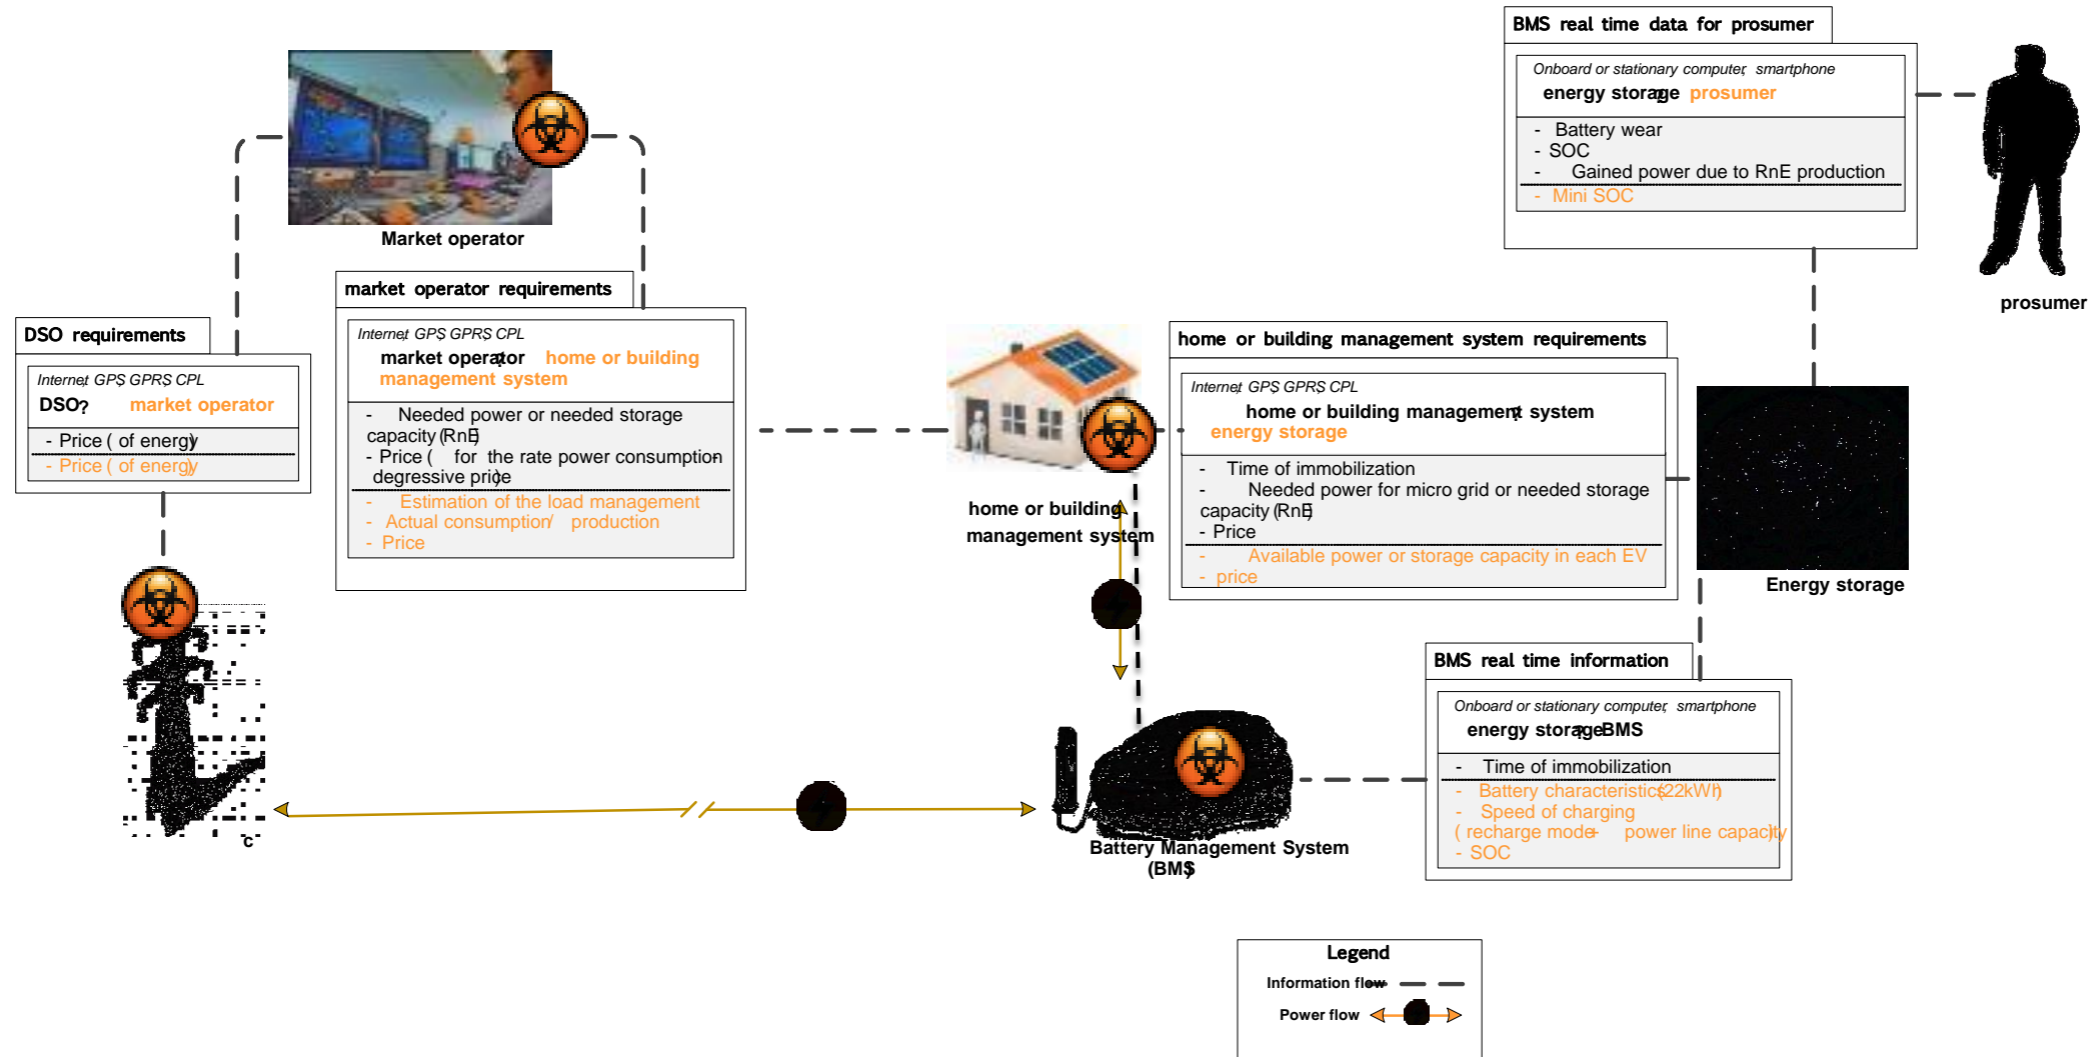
Market operator

market operator requirements

Internet, GPS, GPRS, CPL
market operator home or building management system

- Needed power or needed storage capacity (RnE)
- Price ( for the rate power consumption degressive price
- Estimation of the load management
- Actual consumption/ production
- Price

DSO requirements

Internet, GPS, GPRS, CPL
DSO? market operator

- Price ( of energy)
- Price ( of energy)

BMS real time data for prosumer

Onboard or stationary computer, smartphone
energy storage prosumer

- Battery wear
- SOC
- Gained power due to RnE production
- Mini SOC

prosumer

home or building management system

home or building management system requirements

Internet, GPS, GPRS, CPL
home or building management system energy storage

- Time of immobilization
- Needed power for micro grid or needed storage capacity (RnE)
- Price
- Available power or storage capacity in each EV
- price

Energy storage

BMS real time information

Onboard or stationary computer, smartphone
energy storage BMS

- Time of immobilization
- Battery characteristics (22kWh)
- Speed of charging
( recharge mode power line capacity)
- SOC

c

Battery Management System (BMS)

Legend
Information flow
Power flow